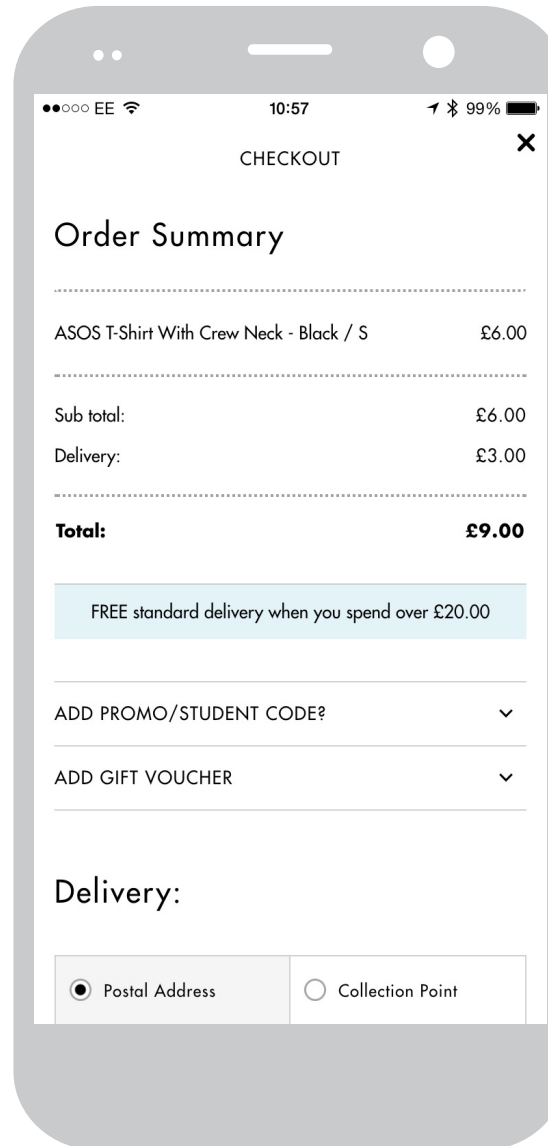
●●○○○ EE 10:57 99%

CHECKOUT

×

Order Summary

ASOS T-Shirt With Crew Neck - Black / S £6.00

Sub total: £6.00

Delivery: £3.00

Total: £9.00

FREE standard delivery when you spend over £20.00

ADD PROMO/STUDENT CODE?

ADD GIFT VOUCHER

Delivery:

Postal Address

Collection Point